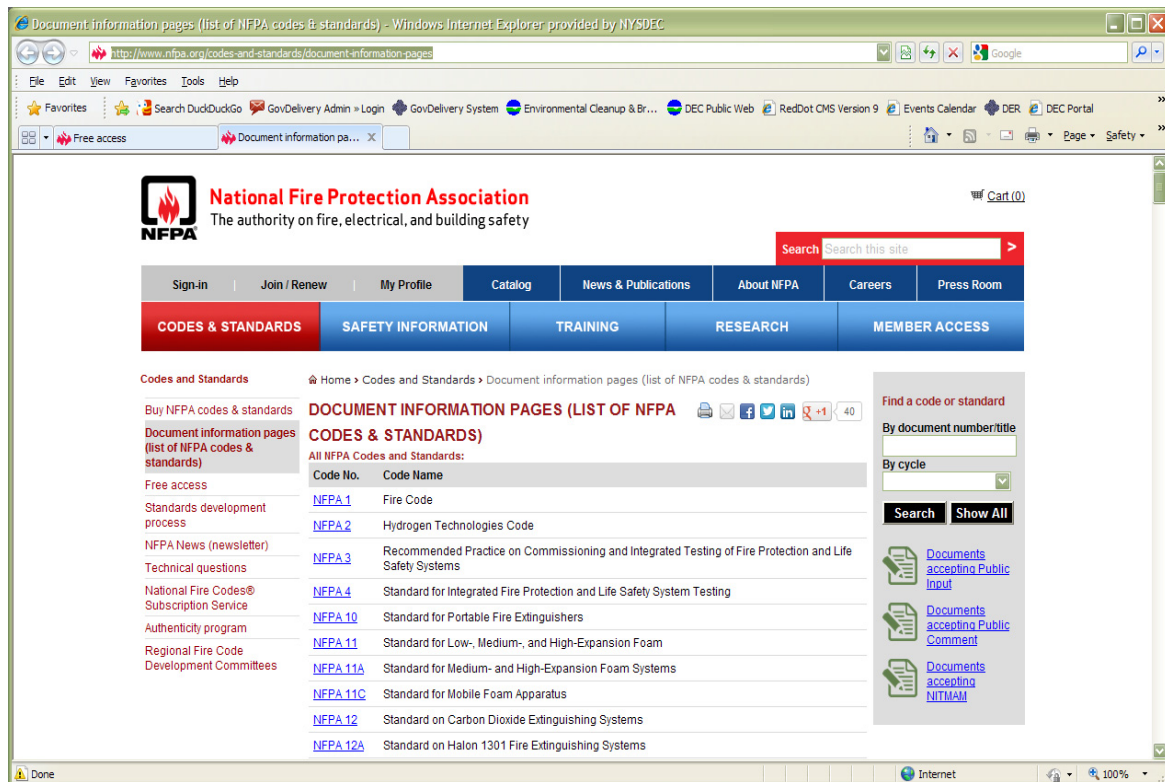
Document information pages (list of NFPA codes & standards) - Windows Internet Explorer provided by NYSDEC

http://www.nfpa.org/codes-and-standards/document-information-pages

Google

File Edit View Favorites Tools Help

Favorites | Search DuckDuckGo | GovDelivery Admin » Login | GovDelivery System | Environmental Cleanup & Br... | DEC Public Web | RedDot CMS Version 9 | Events Calendar | DER | DEC Portal

Free access | Document information pa... ×

Page ▾ Safety ▾

NFPA

National Fire Protection Association
The authority on fire, electrical, and building safety

Cart (0)

Search | Search this site | >

Sign-in | Join / Renew | My Profile | Catalog | News & Publications | About NFPA | Careers | Press Room

CODES & STANDARDS | SAFETY INFORMATION | TRAINING | RESEARCH | MEMBER ACCESS

Codes and Standards

Buy NFPA codes & standards
Document information pages (list of NFPA codes & standards)
Free access
Standards development process
NFPA News (newsletter)
Technical questions
National Fire Codes® Subscription Service
Authenticity program
Regional Fire Code Development Committees

Home › Codes and Standards › Document information pages (list of NFPA codes & standards)

DOCUMENT INFORMATION PAGES (LIST OF NFPA CODES & STANDARDS)

+1 40

All NFPA Codes and Standards:

| Code No. | Code Name |
|---|---|
| NFPA 1 | Fire Code |
| NFPA 2 | Hydrogen Technologies Code |
| NFPA 3 | Recommended Practice on Commissioning and Integrated Testing of Fire Protection and Life Safety Systems |
| NFPA 4 | Standard for Integrated Fire Protection and Life Safety System Testing |
| NFPA 10 | Standard for Portable Fire Extinguishers |
| NFPA 11 | Standard for Low-, Medium-, and High-Expansion Foam |
| NFPA 11A | Standard for Medium- and High-Expansion Foam Systems |
| NFPA 11C | Standard for Mobile Foam Apparatus |
| NFPA 12 | Standard on Carbon Dioxide Extinguishing Systems |
| NFPA 12A | Standard on Halon 1301 Fire Extinguishing Systems |

Find a code or standard
By document number/title
By cycle
Search | Show All

Documents accepting Public Input
Documents accepting Public Comment
Documents accepting NITMAM

Done | Internet | 100%